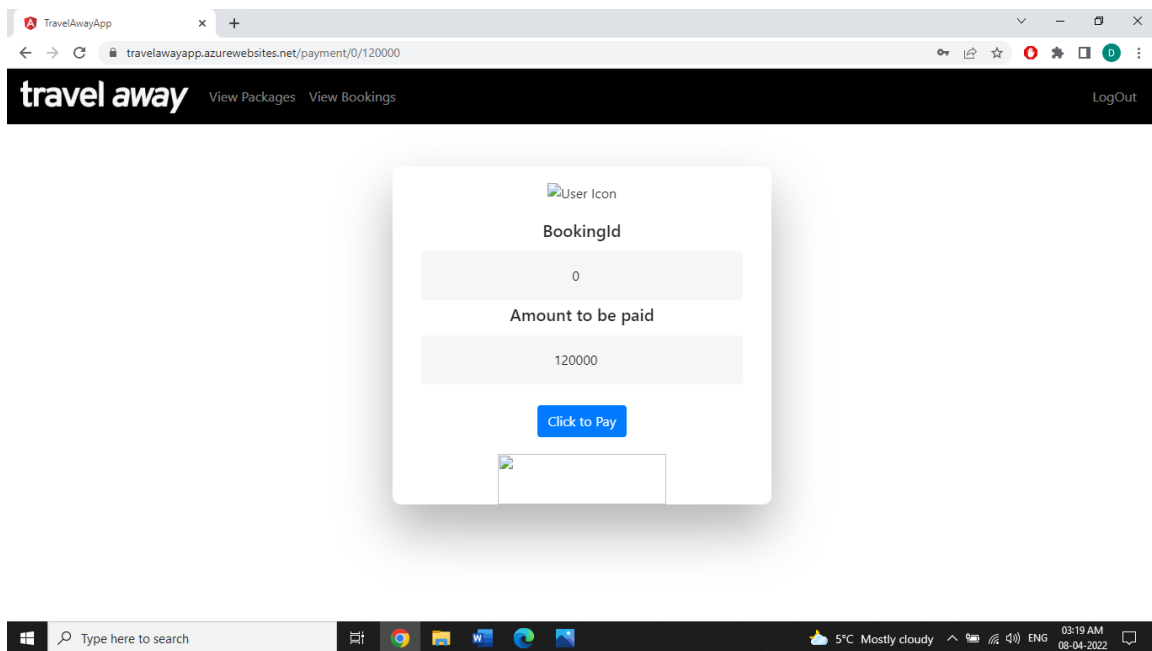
TravelAwayApp
travelawayapp.azurewebsites.net/payment/0/120000
D

travel away View Packages View Bookings LogOut

User Icon

BookingId

0

Amount to be paid

120000

Click to Pay

Type here to search
5°C Mostly cloudy ENG 03:19 AM 08-04-2022